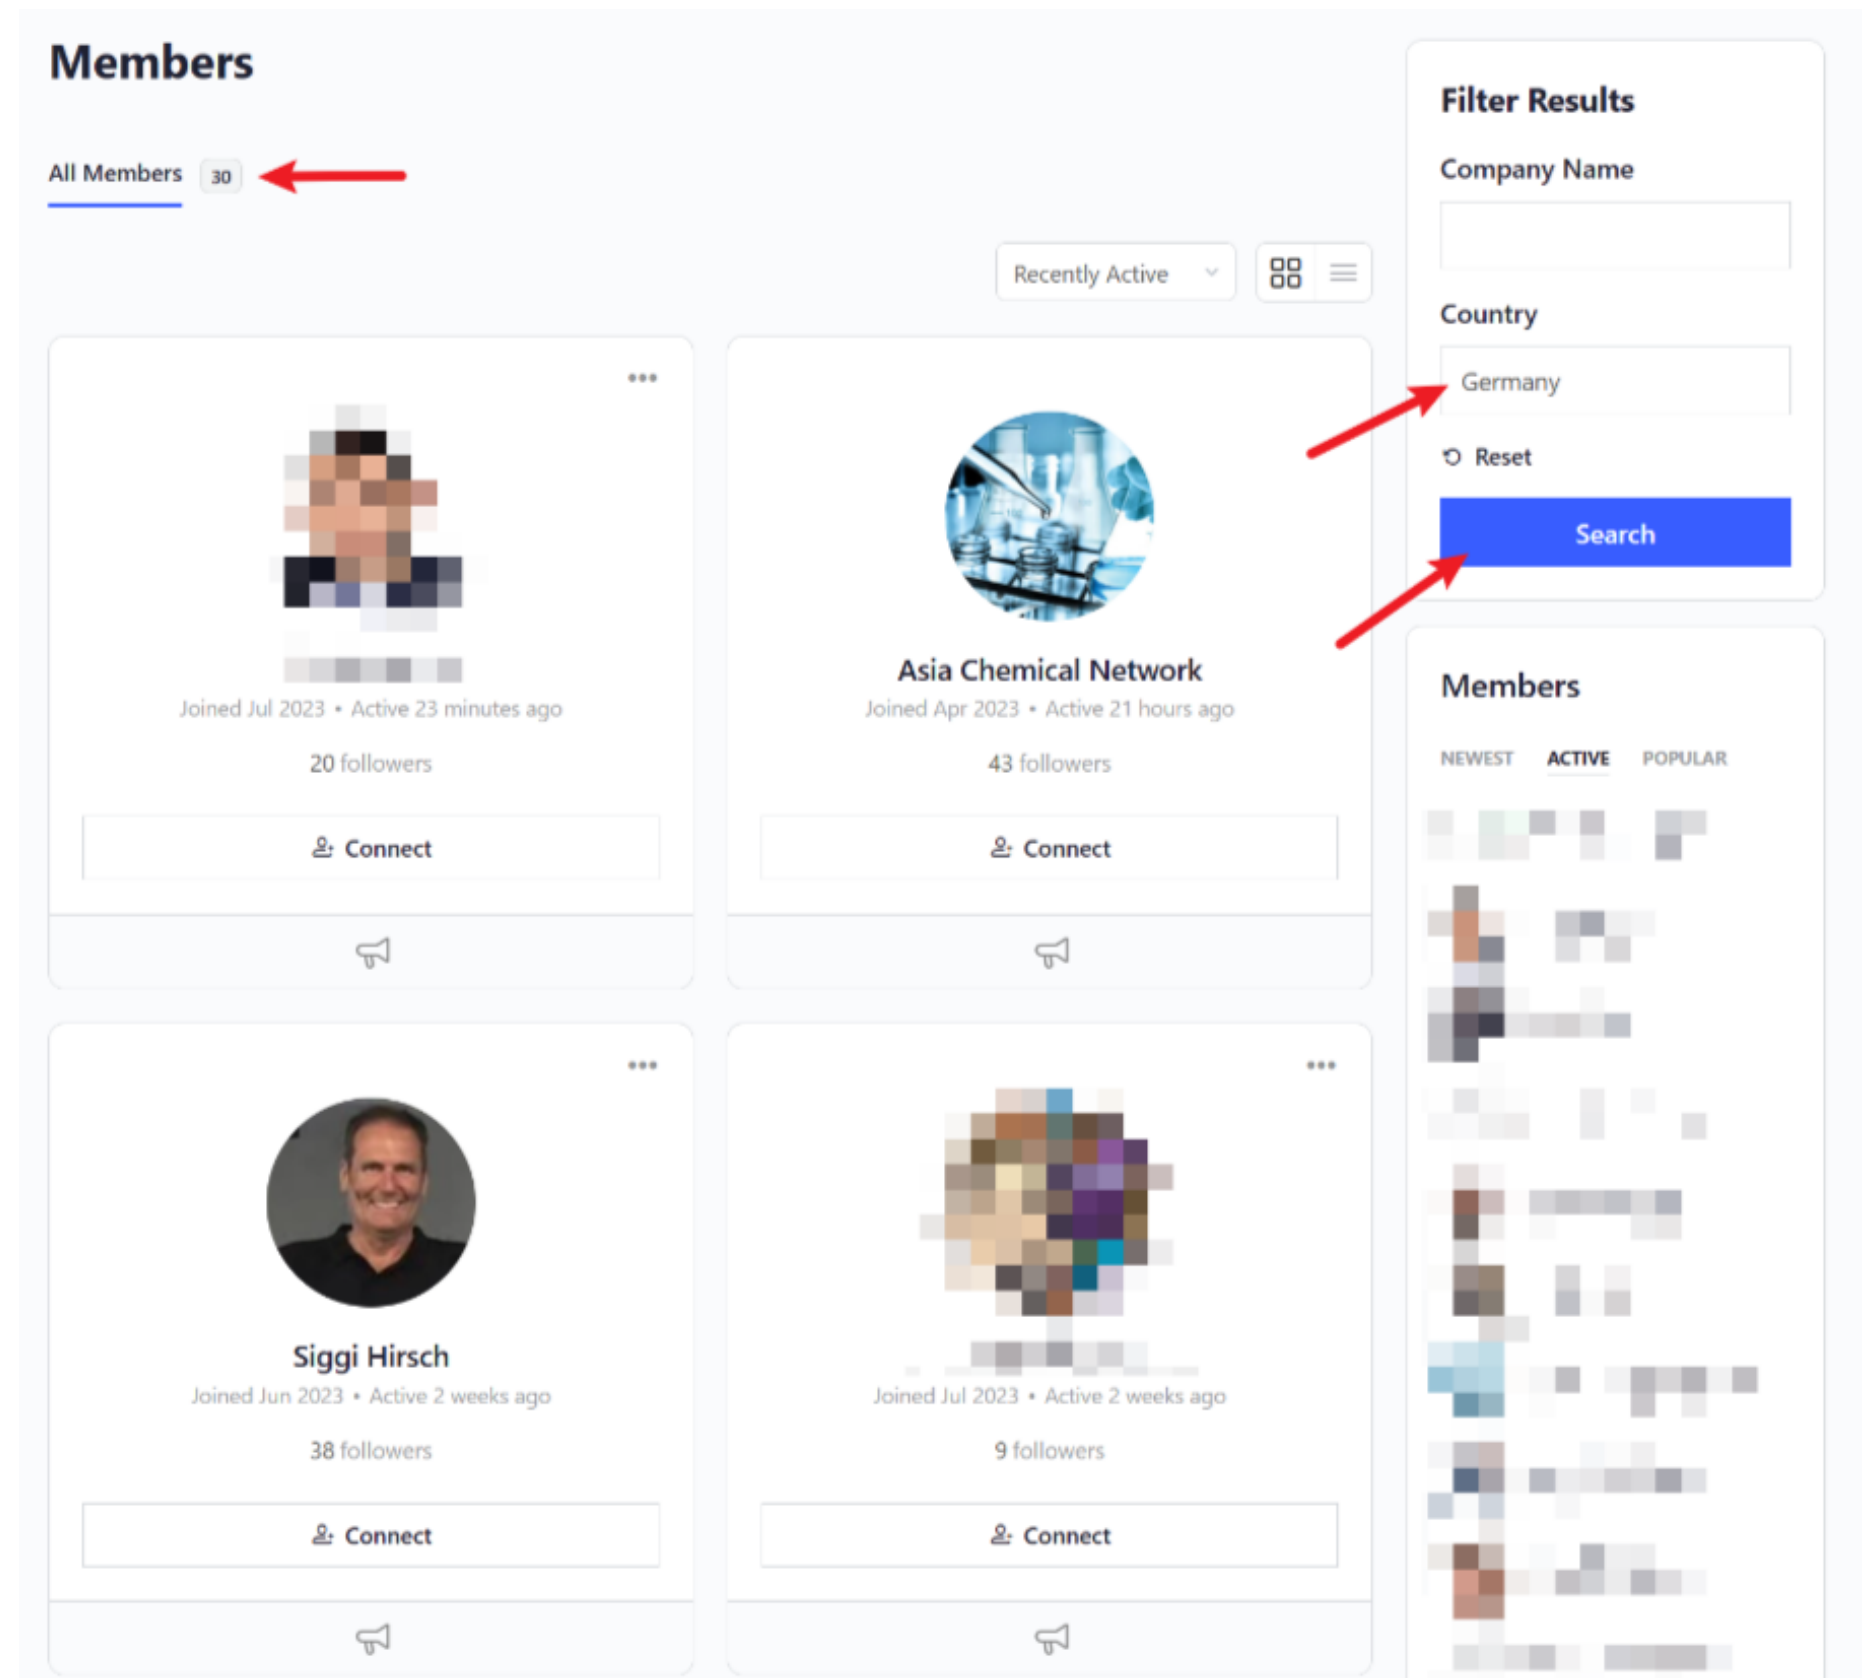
Members

All Members 30

Recently Active

Joined Jul 2023 • Active 23 minutes ago

20 followers

Connect

Asia Chemical Network

Joined Apr 2023 • Active 21 hours ago

43 followers

Connect

Siggi Hirsch

Joined Jun 2023 • Active 2 weeks ago

38 followers

Connect

Joined Jul 2023 • Active 2 weeks ago

9 followers

Connect

Filter Results

Company Name

Country

Germany

Reset

Search

Members

NEWEST ACTIVE POPULAR